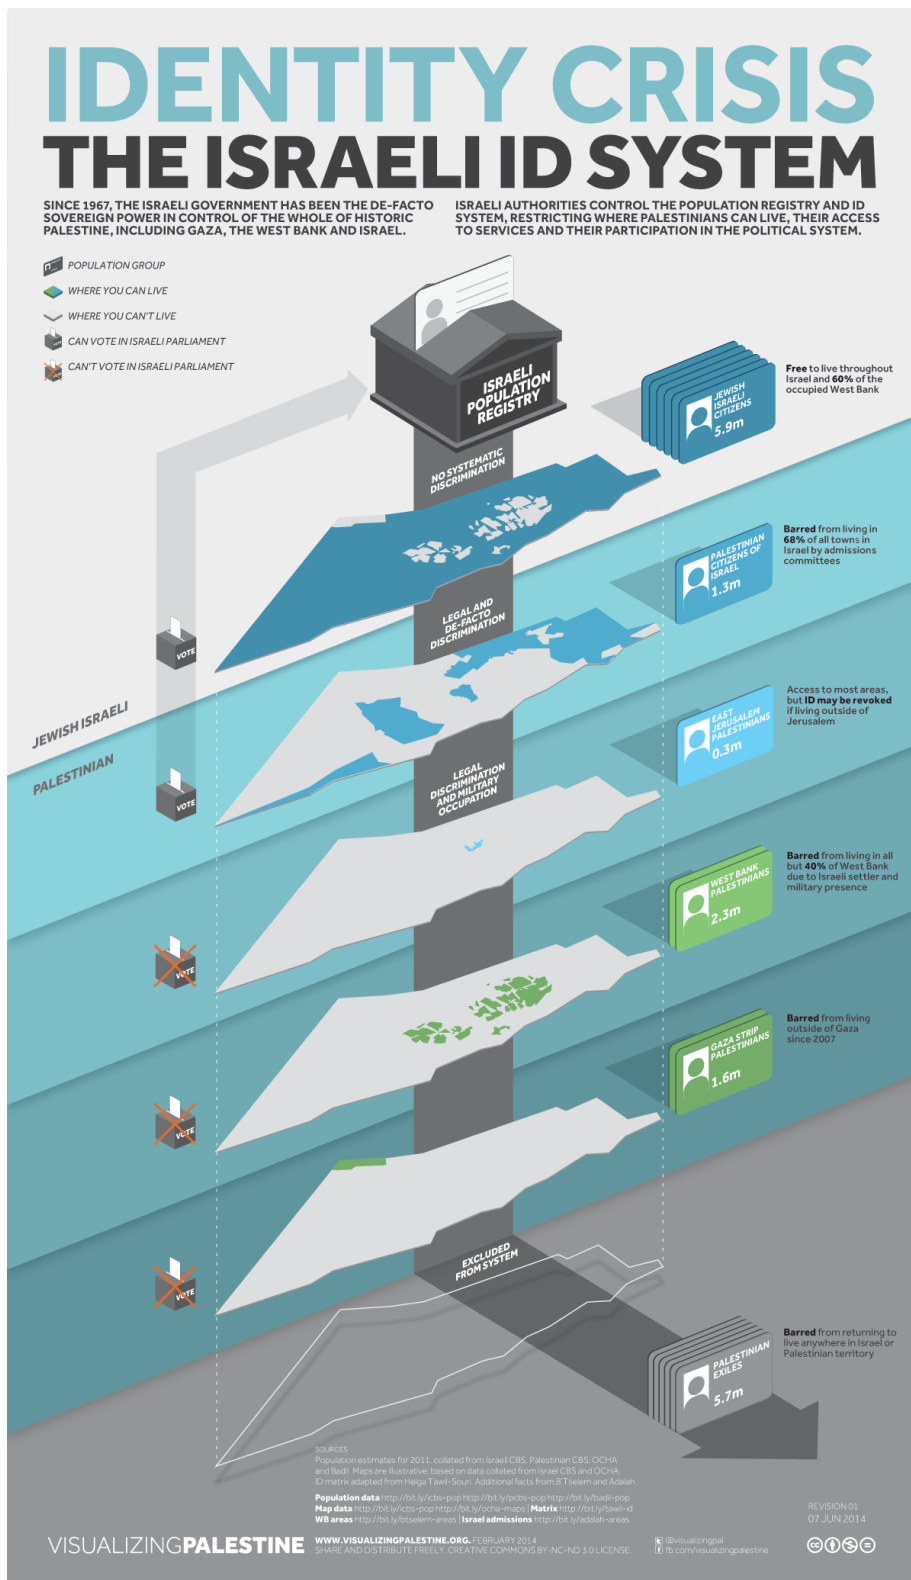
IDENTITY CRISIS
THE ISRAELI ID SYSTEM

SINCE 1967, THE ISRAELI GOVERNMENT HAS BEEN THE DE-FACTO SOVEREIGN POWER IN CONTROL OF THE WHOLE OF HISTORIC PALESTINE, INCLUDING GAZA, THE WEST BANK AND ISRAEL.

ISRAELI AUTHORITIES CONTROL THE POPULATION REGISTRY AND ID SYSTEM, RESTRICTING WHERE PALESTINIANS CAN LIVE, THEIR ACCESS TO SERVICES AND THEIR PARTICIPATION IN THE POLITICAL SYSTEM.

POPULATION GROUP
WHERE YOU CAN LIVE
WHERE YOU CAN'T LIVE
CAN VOTE IN ISRAELI PARLIAMENT
CAN'T VOTE IN ISRAELI PARLIAMENT

ISRAELI POPULATION REGISTRY

NO SYSTEMATIC DISCRIMINATION

JEWISH ISRAELI CITIZENS 5.9m
Free to live throughout Israel and 60% of the occupied West Bank

LEGAL AND DE-FACTO DISCRIMINATION

PALESTINIAN CITIZENS OF ISRAEL 1.3m
Barred from living in 68% of all towns in Israel by admissions committees

VOTE

JEWISH ISRAELI
PALESTINIAN

EAST JERUSALEM PALESTINIANS 0.3m
Access to most areas, but ID may be revoked if living outside of Jerusalem

VOTE

LEGAL DISCRIMINATION AND MILITARY OCCUPATION

WEST BANK PALESTINIANS 2.3m
Barred from living in all but 40% of West Bank due to Israeli settler and military presence

VOTE

GAZA STRIP PALESTINIANS 1.6m
Barred from living outside of Gaza since 2007

VOTE

VOTE

EXCLUDED FROM SYSTEM

PALESTINIAN EXILES 5.7m
Barred from returning to live anywhere in Israel or Palestinian territory

SOURCES
Population estimates for 2011, collated from Israeli CBS, Palestinian CBS, OCHA and Badil. Maps are illustrative, based on data collated from Israel CBS and OCHA. ID matrix adapted from Helga Tawil-Souri. Additional facts from B'Tselem and Adalah.
Population data http://bit.ly/icbs-pop http://bit.ly/pcbs-pop http://bit.ly/badil-pop
Map data http://bit.ly/icbs-pop http://bit.ly/ocha-maps | Matrix http://bit.ly/tawil-id
WB areas http://bit.ly/btselem-areas | Israel admissions http://bit.ly/adalah-areas

REVISION 01
07 JUN 2014

VISUALIZINGPALESTINE
WWW.VISUALIZINGPALESTINE.ORG, FEBRUARY 2014
SHARE AND DISTRIBUTE FREELY. CREATIVE COMMONS BY-NC-ND 3.0 LICENSE.
@visualizingpal
fb.com/visualizingpalestine